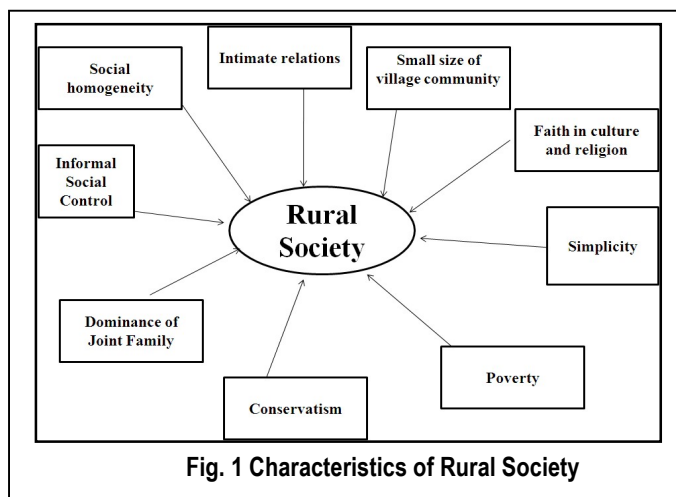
Social homogeneity

Intimate relations

Small size of village community

Faith in culture and religion

Informal Social Control

Rural Society

Simplicity

Dominance of Joint Family

Poverty

Conservatism

Fig. 1 Characteristics of Rural Society